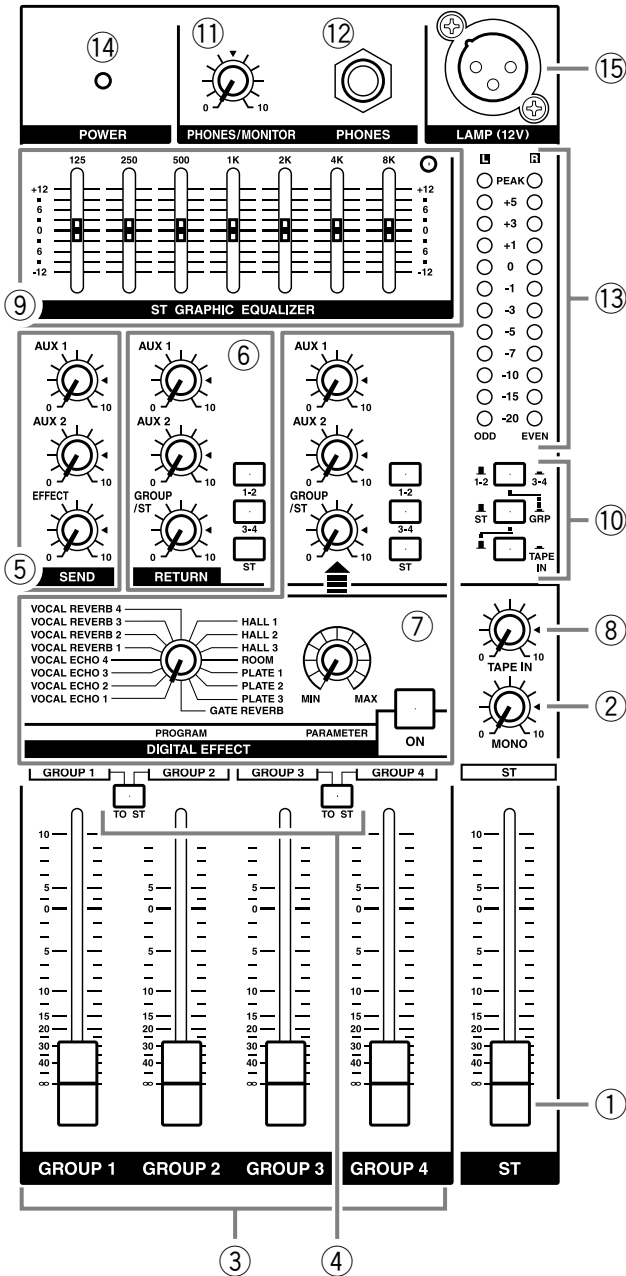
⑭
POWER

⑪
0 10
PHONES/MONITOR

⑫
PHONES

⑮
LAMP (12V)

125 250 500 1K 2K 4K 8K
+12
6
0
6
-12
+12
6
0
6
-12
⑨
ST GRAPHIC EQUALIZER

L R
PEAK
+5
+3
+1
0
-1
-3
-5
-7
-10
-15
-20
ODD EVEN
⑬

AUX 1
0 10
AUX 2
0 10
EFFECT
0 10
⑤
SEND

AUX 1
⑥
0 10
AUX 2
0 10
GROUP /ST
0 10
1-2
3-4
ST
RETURN

AUX 1
0 10
AUX 2
0 10
GROUP /ST
0 10
1-2
3-4
ST

1-2 3-4
ST GRP
TAPE IN
⑩

VOCAL REVERB 4
VOCAL REVERB 3
VOCAL REVERB 2
VOCAL REVERB 1
VOCAL ECHO 4
VOCAL ECHO 3
VOCAL ECHO 2
VOCAL ECHO 1
HALL 1
HALL 2
HALL 3
ROOM
PLATE 1
PLATE 2
PLATE 3
GATE REVERB
⑦
MIN MAX
PROGRAM
PARAMETER
ON
DIGITAL EFFECT

0 10
TAPE IN
⑧
0 10
MONO
②

GROUP 1 GROUP 2 GROUP 3 GROUP 4
TO ST
TO ST
ST

10
5
0
5
10
15
20
30
40
∞

①

GROUP 1 GROUP 2 GROUP 3 GROUP 4 ST

③ ④